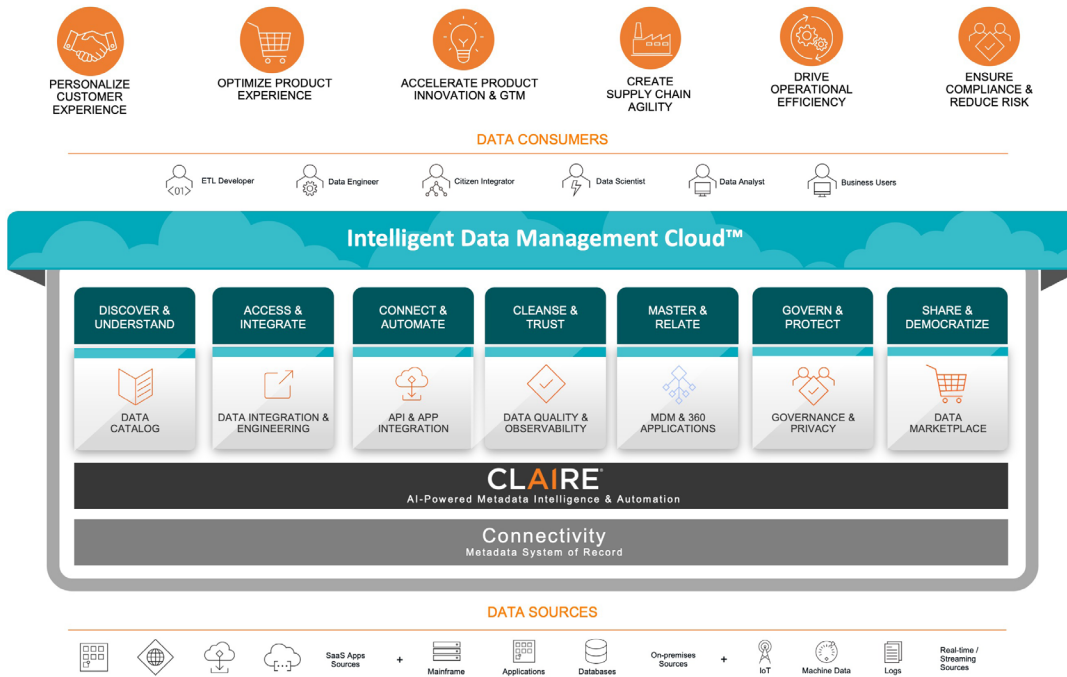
PERSONALIZE CUSTOMER EXPERIENCE

OPTIMIZE PRODUCT EXPERIENCE

ACCELERATE PRODUCT INNOVATION & GTM

CREATE SUPPLY CHAIN AGILITY

DRIVE OPERATIONAL EFFICIENCY

ENSURE COMPLIANCE & REDUCE RISK

DATA CONSUMERS

<01> ETL Developer

Data Engineer

Citizen Integrator

Data Scientist

Data Analyst

Business Users

Intelligent Data Management Cloud™

DISCOVER & UNDERSTAND

DATA CATALOG

ACCESS & INTEGRATE

DATA INTEGRATION & ENGINEERING

CONNECT & AUTOMATE

API & APP INTEGRATION

CLEANSE & TRUST

DATA QUALITY & OBSERVABILITY

MASTER & RELATE

MDM & 360 APPLICATIONS

GOVERN & PROTECT

GOVERNANCE & PRIVACY

SHARE & DEMOCRATIZE

DATA MARKETPLACE

CLAIRE®

AI-Powered Metadata Intelligence & Automation

Connectivity

Metadata System of Record

DATA SOURCES

SaaS Apps Sources

+

Mainframe

Applications

Databases

On-premises Sources

+

IoT

Machine Data

Logs

Real-time / Streaming Sources